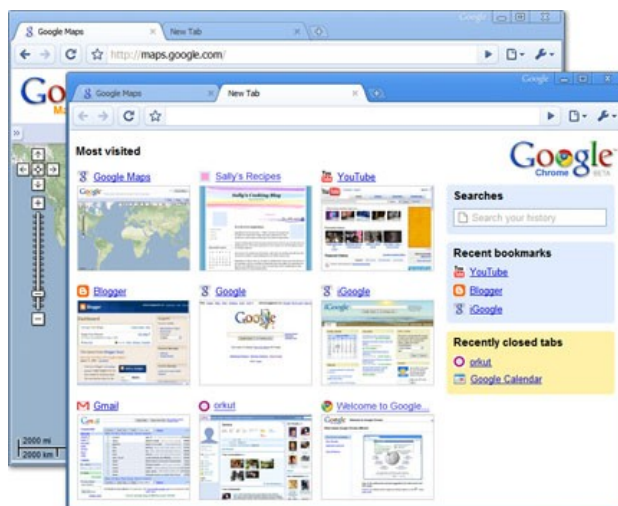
Google Maps
New Tab
http://maps.google.com/
2000 mi
2000 km

Google Maps
New Tab

Most visited

Google Maps
Sally's Recipes
YouTube
Blogger
Google
iGoogle
Gmail
orkut
Welcome to Google...

Google Chrome BETA

Searches
Search your history

Recent bookmarks
YouTube
Blogger
iGoogle

Recently closed tabs
orkut
Google Calendar